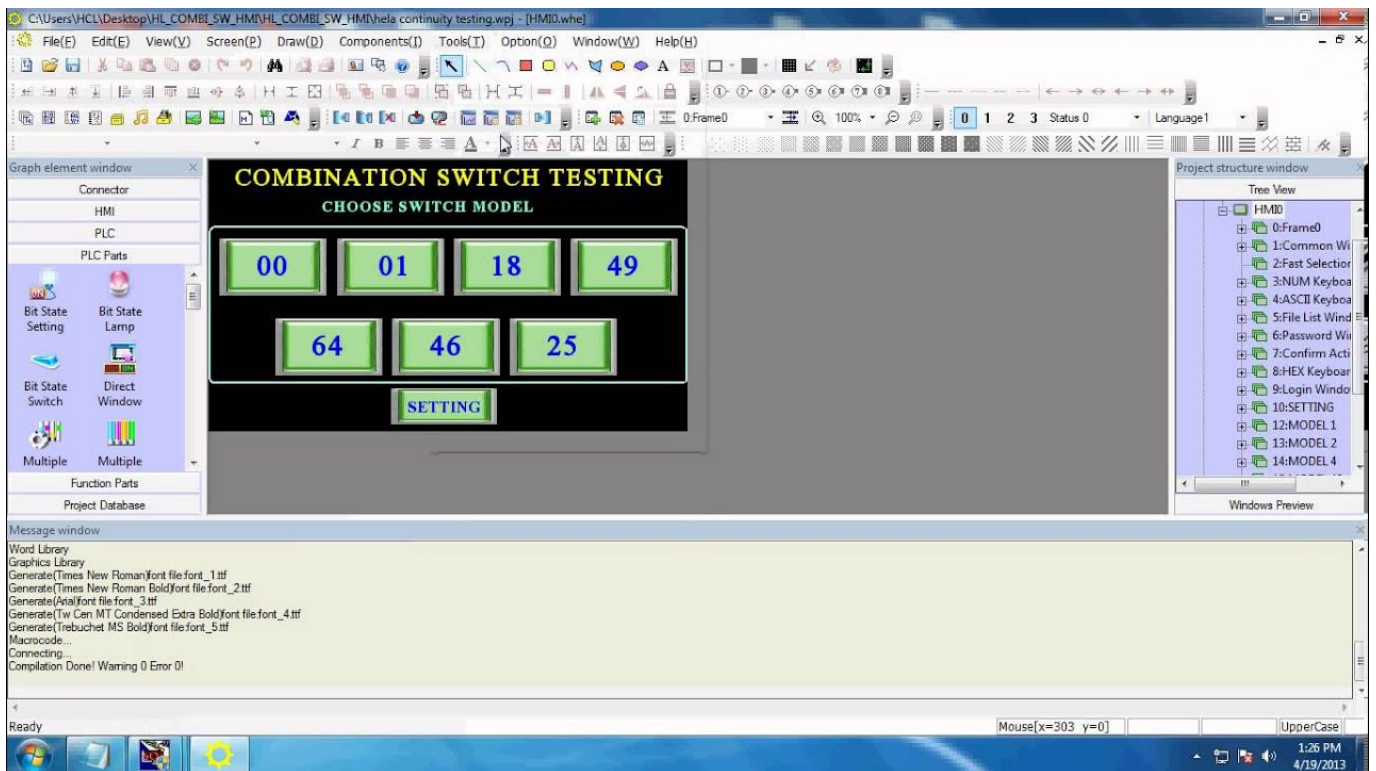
C:\Users\HCL\Desktop\HL_COMBI_SW_HMI\HL_COMBI_SW_HMI\hela continuity testing.wpj - [HMI0.whe]

File(F) Edit(E) View(V) Screen(P) Draw(D) Components(I) Tools(T) Option(O) Window(W) Help(H)

0:Frame0 100% 0 1 2 3 Status 0 Language1

Graph element window
Connector
HMI
PLC
PLC Parts
Bit State Setting
Bit State Lamp
Bit State Switch
Direct Window
Multiple
Multiple
Function Parts
Project Database

COMBINATION SWITCH TESTING
CHOOSE SWITCH MODEL
00
01
18
49
64
46
25
SETTING

Project structure window
Tree View
HMI0
0:Frame0
1:Common Wi
2:Fast Selection
3:NUM Keyboa
4:ASCII Keyboa
5:File List Wind
6:Password Wi
7:Confirm Acti
8:HEX Keyboar
9:Login Windo
10:SETTING
12:MODEL 1
13:MODEL 2
14:MODEL 4
Windows Preview

Message window
Word Library
Graphics Library
Generate(Times New Roman)font file:font_1.ttf
Generate(Times New Roman Bold)font file:font_2.ttf
Generate(Arial)font file:font_3.ttf
Generate(Tw Cen MT Condensed Extra Bold)font file:font_4.ttf
Generate(Trebuchet MS Bold)font file:font_5.ttf
Macrocode...
Connecting...
Compilation Done! Warning 0 Error 0!

Ready
Mouse[x=303 y=0]
UpperCase

1:26 PM
4/19/2013